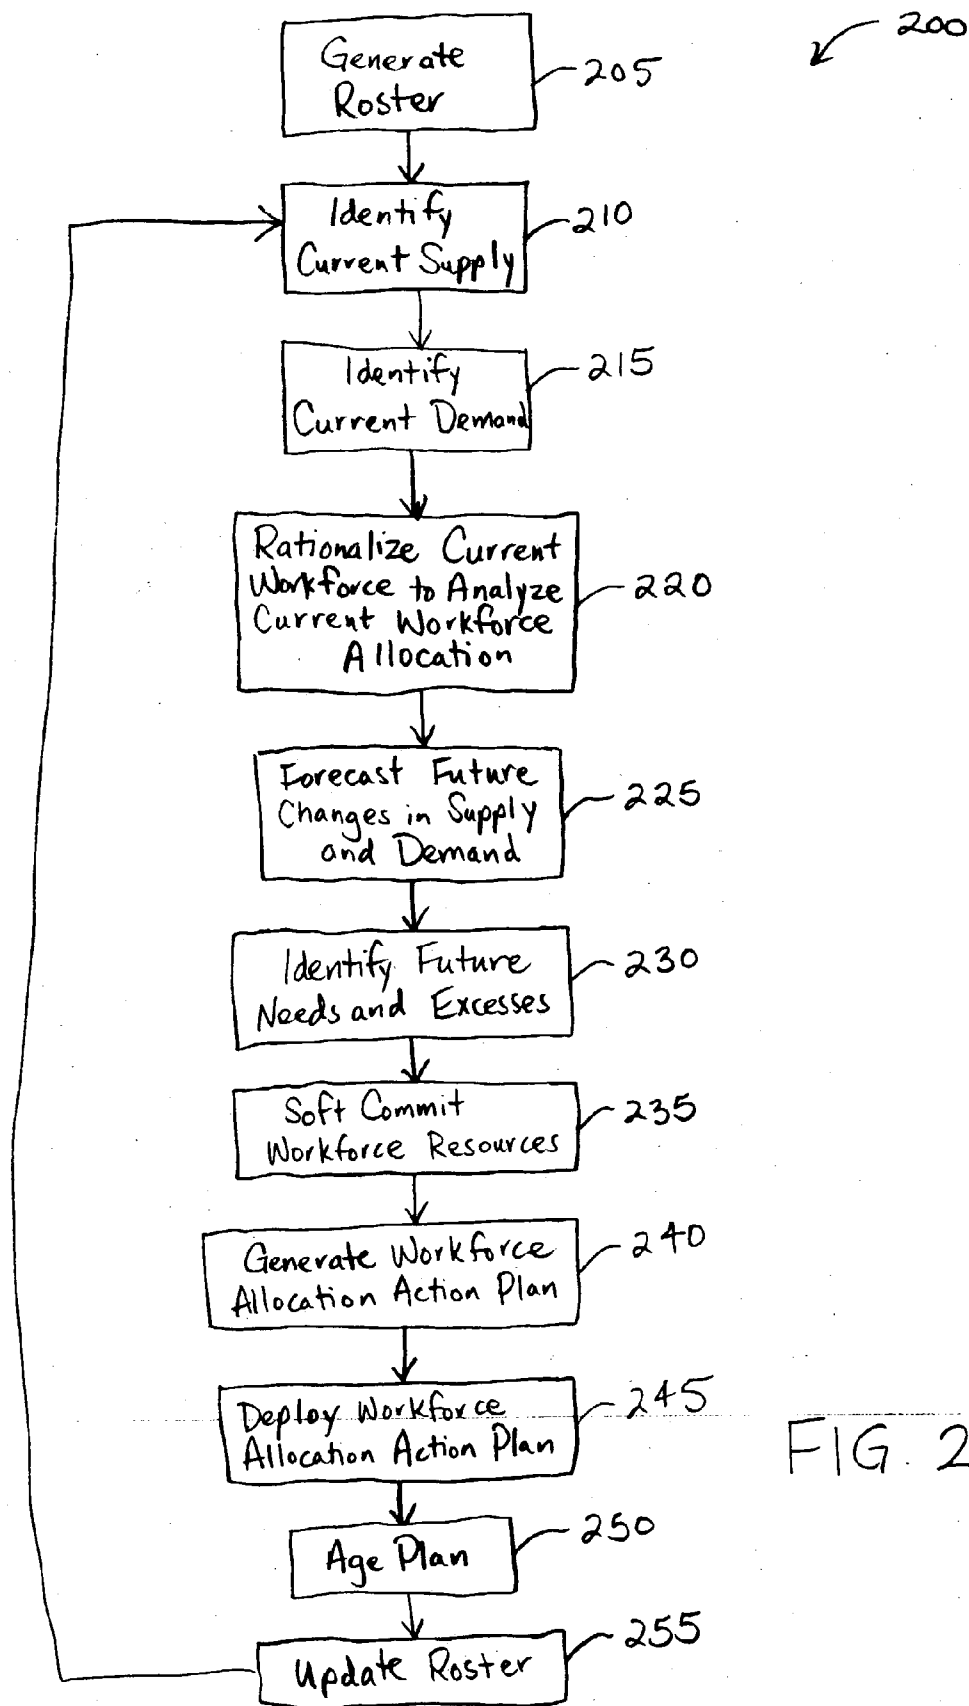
200

Generate Roster

205

Identify Current Supply

210

Identify Current Demand

215

Rationalize Current Workforce to Analyze Current Workforce Allocation

220

Forecast Future Changes in Supply and Demand

225

Identify Future Needs and Excesses

230

Soft Commit Workforce Resources

235

Generate Workforce Allocation Action Plan

240

Deploy Workforce Allocation Action Plan

245

FIG. 2

Age Plan

250

Update Roster

255